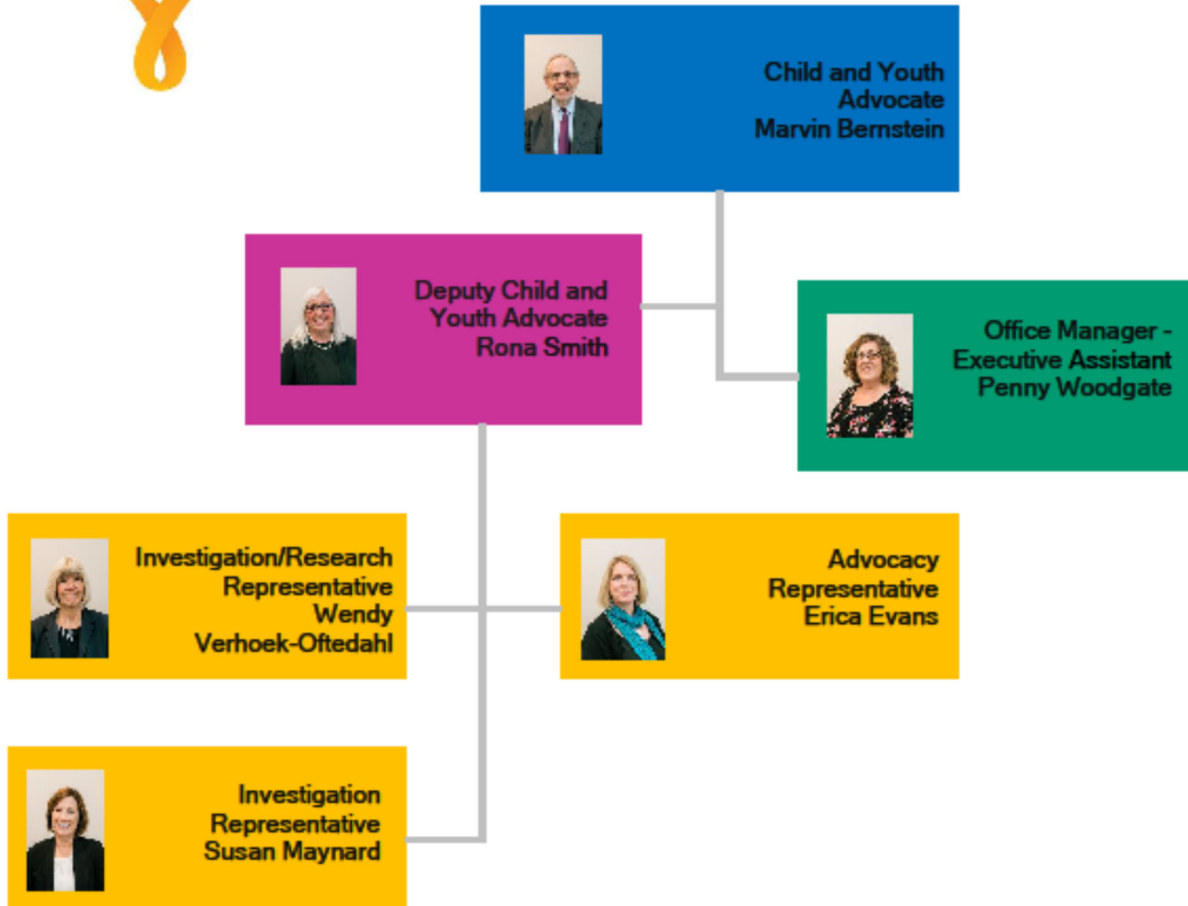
Child and Youth Advocate
Marvin Bernstein

Deputy Child and Youth Advocate
Rona Smith

Office Manager - Executive Assistant
Penny Woodgate

Investigation/Research Representative
Wendy Verhoek-Oftedahl

Advocacy Representative
Erica Evans

Investigation Representative
Susan Maynard